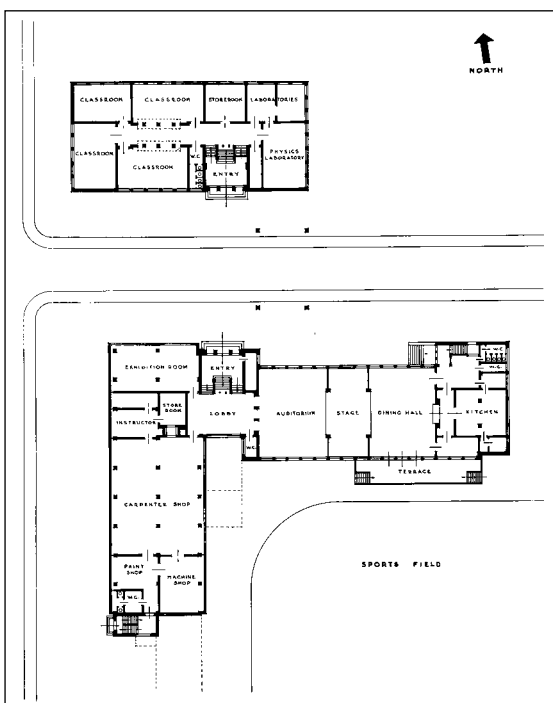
NORTH

CLASSROOM
CLASSROOM
STOREROOM
LABORATORIES
CLASSROOM
CLASSROOM
W.C.
PHYSICS LABORATORY
ENTRY

EXHIBITION ROOM
ENTRY
STORE ROOM
INSTRUCTOR
LOBBY
AUDITORIUM
STAGE
DINING HALL
KITCHEN
W.C.
W.C.
TERRACE
CARPENTER SHOP
PAINT SHOP
MACHINE SHOP
W.C.
SPORTS FIELD